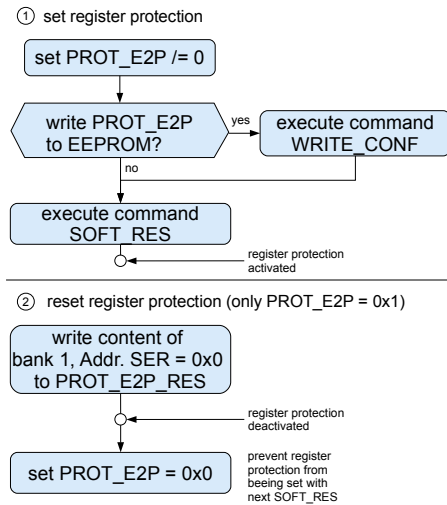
① set register protection

set PROT_E2P /= 0

write PROT_E2P to EEPROM?

yes

execute command WRITE_CONF

no

execute command SOFT_RES

register protection activated

② reset register protection (only PROT_E2P = 0x1)

write content of bank 1, Addr. SER = 0x0 to PROT_E2P_RES

register protection deactivated

set PROT_E2P = 0x0

prevent register protection from beeing set with next SOFT_RES